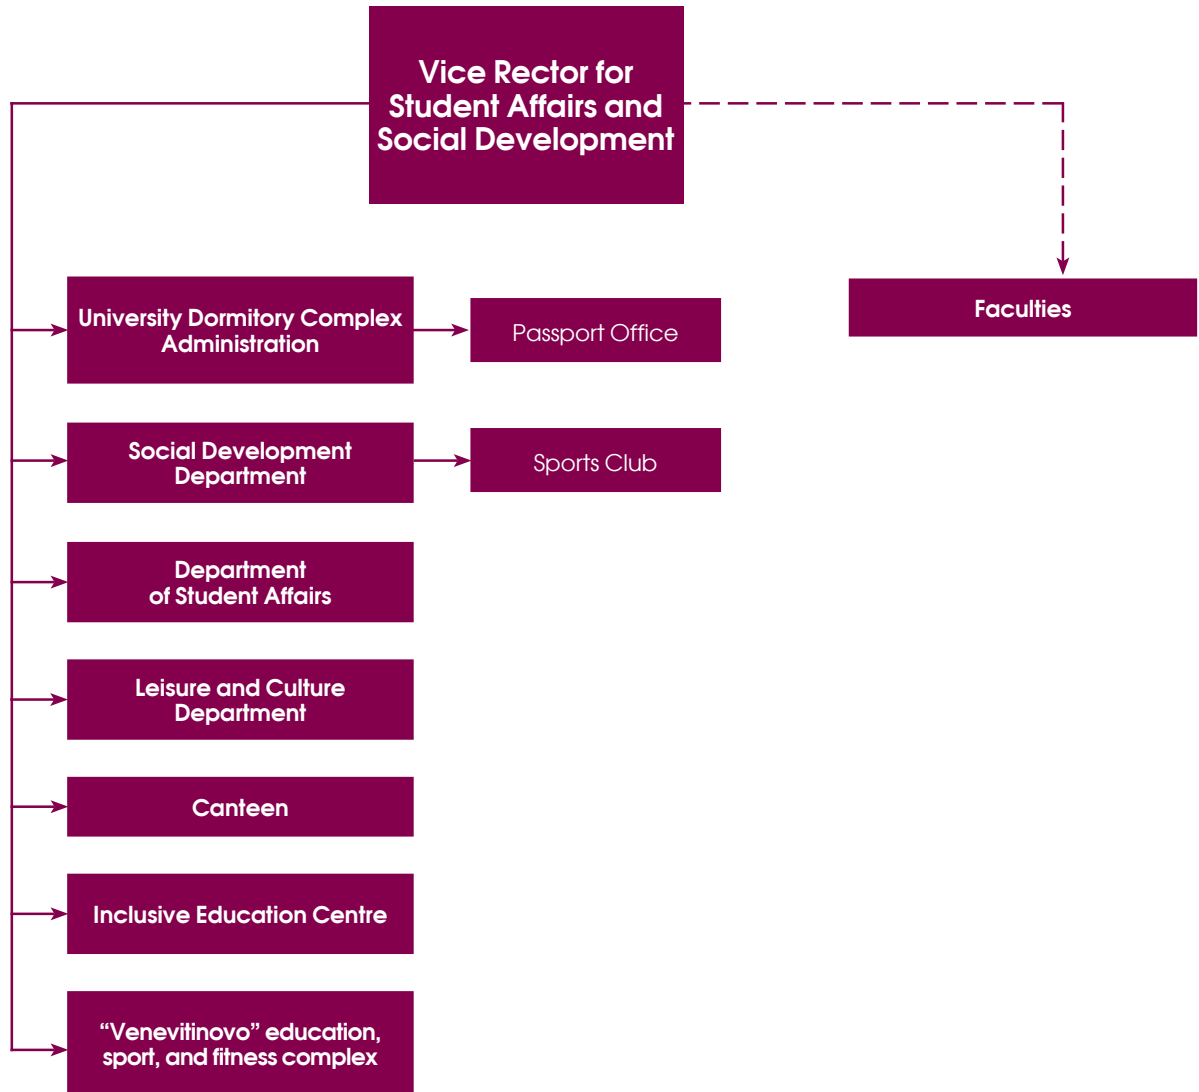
Vice Rector for Student Affairs and Social Development

Faculties

University Dormitory Complex Administration

Passport Office

Social Development Department

Sports Club

Department of Student Affairs

Leisure and Culture Department

Canteen

Inclusive Education Centre

“Venevitinovo” education, sport, and fitness complex